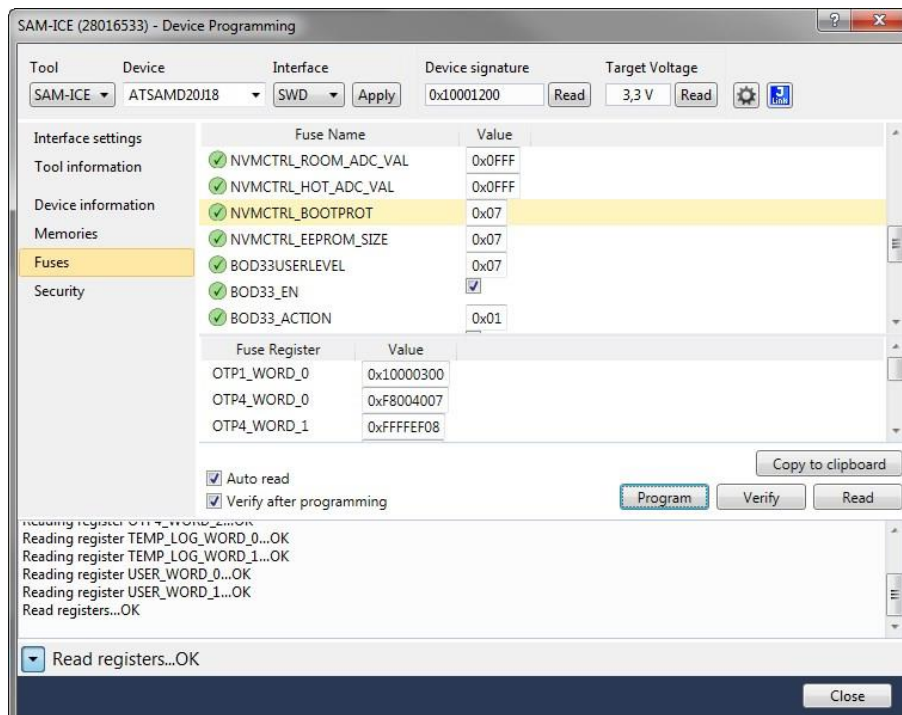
SAM-ICE (28016533) - Device Programming

Tool
SAM-ICE
Device
ATSAMD20J18
Interface
SWD
Apply
Device signature
0x10001200
Read
Target Voltage
3,3 V
Read

Interface settings
Tool information
Device information
Memories
Fuses
Security

| Fuse Name | Value |
|---|---|
| NVMCTRL_ROOM_ADC_VAL | 0x0FFF |
| NVMCTRL_HOT_ADC_VAL | 0x0FFF |
| NVMCTRL_BOOTPROT | 0x07 |
| NVMCTRL_EEPROM_SIZE | 0x07 |
| BOD33USERLEVEL | 0x07 |
| BOD33_EN | ☑ |
| BOD33_ACTION | 0x01 |

| Fuse Register | Value |
|---|---|
| OTP1_WORD_0 | 0x10000300 |
| OTP4_WORD_0 | 0xF8004007 |
| OTP4_WORD_1 | 0xFFFFEF08 |

Auto read
Verify after programming
Copy to clipboard
Program
Verify
Read

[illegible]
Reading register TEMP_LOG_WORD_0...OK
Reading register TEMP_LOG_WORD_1...OK
Reading register USER_WORD_0...OK
Reading register USER_WORD_1...OK
Read registers...OK

Read registers...OK

Close